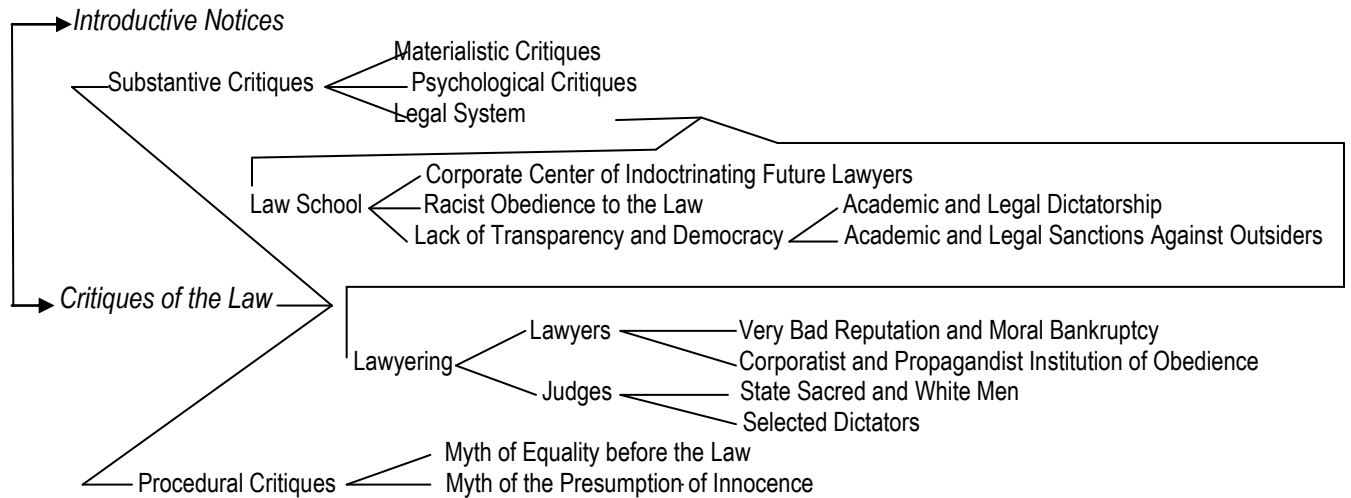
Introductive Notices

Substantive Critiques

Materialistic Critiques

Psychological Critiques

Legal System

Law School

Corporate Center of Indoctrinating Future Lawyers

Racist Obedience to the Law

Lack of Transparency and Democracy

Academic and Legal Dictatorship

Academic and Legal Sanctions Against Outsiders

Critiques of the Law

Lawyering

Lawyers

Very Bad Reputation and Moral Bankruptcy

Corporatist and Propagandist Institution of Obedience

Judges

State Sacred and White Men

Selected Dictators

Procedural Critiques

Myth of Equality before the Law

Myth of the Presumption of Innocence